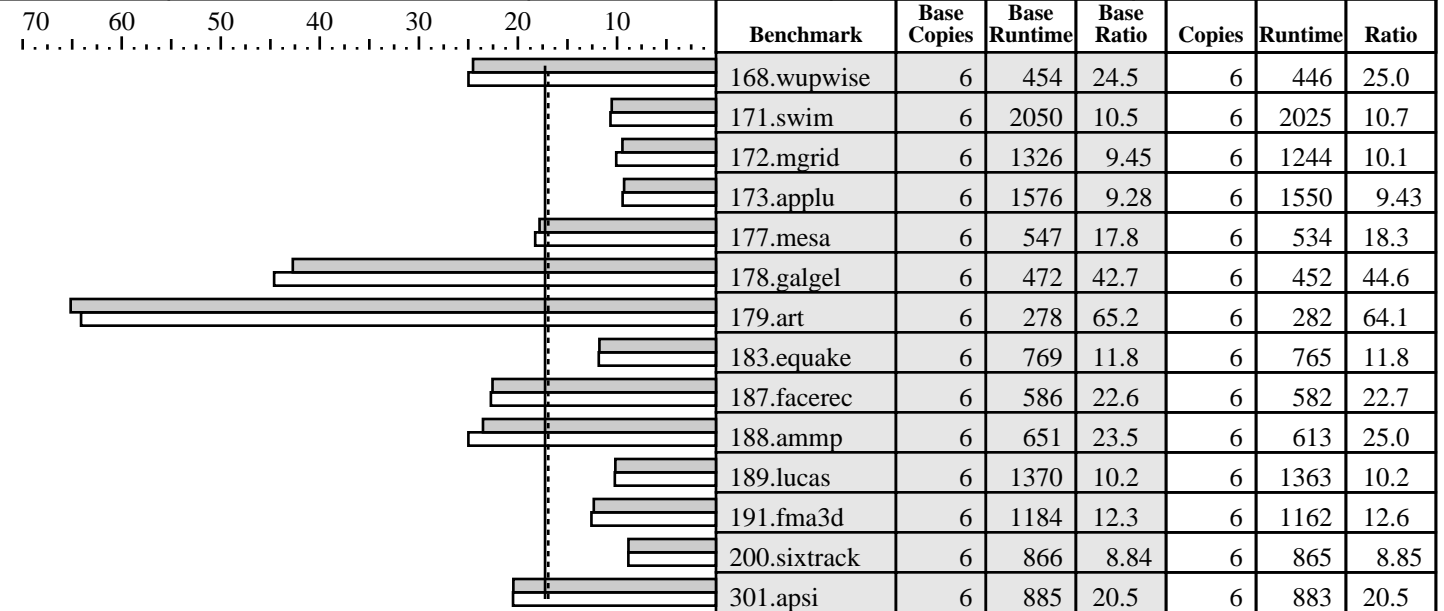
70 60 50 40 30 20 10

| Benchmark | Base Copies | Base Runtime | Base Ratio | Copies | Runtime | Ratio |
|---|---|---|---|---|---|---|
| 168.wupwise | 6 | 454 | 24.5 | 6 | 446 | 25.0 |
| 171.swim | 6 | 2050 | 10.5 | 6 | 2025 | 10.7 |
| 172.mgrid | 6 | 1326 | 9.45 | 6 | 1244 | 10.1 |
| 173.applu | 6 | 1576 | 9.28 | 6 | 1550 | 9.43 |
| 177.mesa | 6 | 547 | 17.8 | 6 | 534 | 18.3 |
| 178.galgel | 6 | 472 | 42.7 | 6 | 452 | 44.6 |
| 179.art | 6 | 278 | 65.2 | 6 | 282 | 64.1 |
| 183.equake | 6 | 769 | 11.8 | 6 | 765 | 11.8 |
| 187.facerec | 6 | 586 | 22.6 | 6 | 582 | 22.7 |
| 188.ammp | 6 | 651 | 23.5 | 6 | 613 | 25.0 |
| 189.lucas | 6 | 1370 | 10.2 | 6 | 1363 | 10.2 |
| 191.fma3d | 6 | 1184 | 12.3 | 6 | 1162 | 12.6 |
| 200.sixtrack | 6 | 866 | 8.84 | 6 | 865 | 8.85 |
| 301.apsi | 6 | 885 | 20.5 | 6 | 883 | 20.5 |